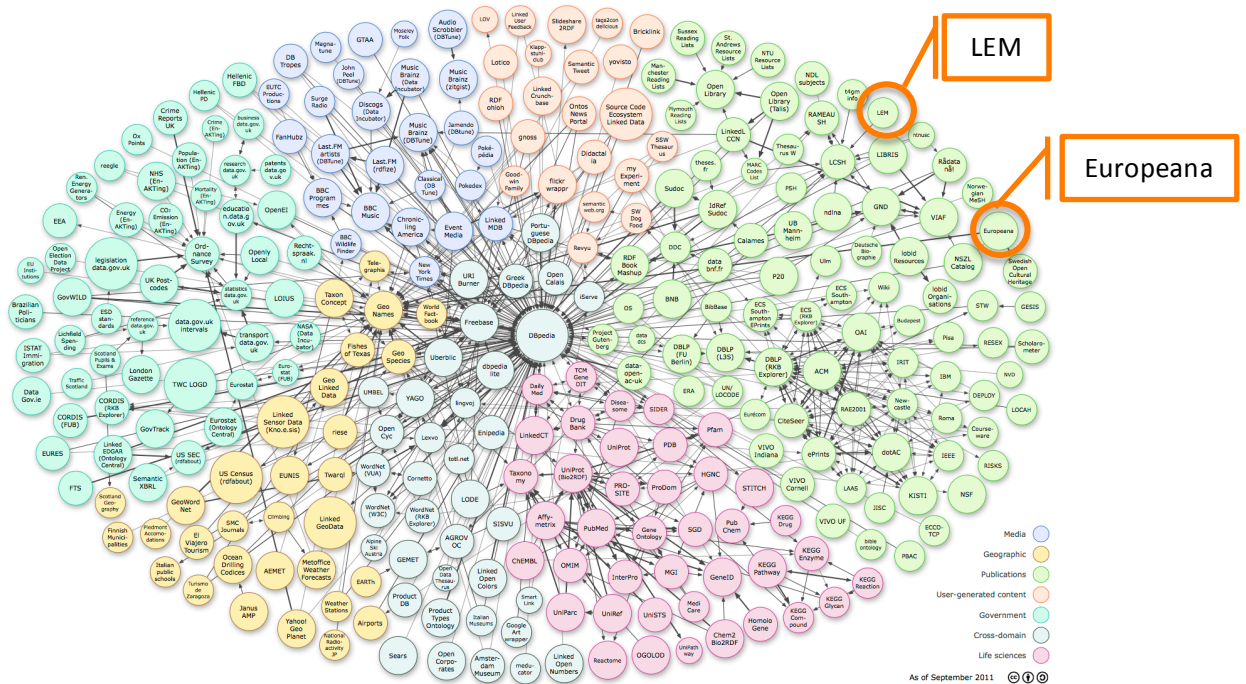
LEM

Europeana

DBpedia

Freebase

Geo Names

URI Burner

Greek DBpedia

Open Calais

iServe

dbpedia lite

Uberblic

YAGO

UMBEL

Open Cyc

lingvoj

Lexvo

LODE

SISVU

Linked MDB

Event Media

Chronicling America

New York Times

BBC Music

BBC Programmes

BBC Wildlife Finder

Last.FM (rdfize)

Last.FM artists (DBTune)

FanHubz

Surge Radio

John Peel (DBTune)

Magnatune

Moseley Folk

Audio Scrobbler (DBTune)

Music Brainz (zitgist)

Music Brainz (Data Incubator)

Music Brainz (DBTune)

Jamendo (DBtune)

Discogs (Data Incubator)

DB Tropes

GTAA

EUTC Productions

Classical (DB Tune)

Pokedex

Poképédia

Portuguese DBpedia

Revyu

flickr wrappr

Didactalia

gnoss

Ontos News Portal

Source Code Ecosystem Linked Data

Semantic Tweet

Slideshare 2RDF

tags2con delicious

yovisto

Brickllink

Klappstuhlclub

Linked Crunchbase

RDF ohloh

Lotico

LOV

Linked User Feedback

Goodwin Family

my Experiment

SW Dog Food

semantic web.org

SSW Thesaurus

Sussex Reading Lists

St. Andrews Resource Lists

Manchester Reading Lists

Plymouth Reading Lists

NTU Resource Lists

Open Library

Open Library (Talis)

LinkedL CCN

theses.fr

MARC Codes List

Thesaurus W

RAMEAU SH

NDL subjects

t4gm info

LEM

ntnusc

LCSH

LIBRIS

Rådata nå!

Norwegian MeSH

GND

VIAF

Europeana

Swedish Open Cultural Heritage

NSZL Catalog

lobid Resources

lobid Organisations

Deutsche Biographie

Ulm

PSH

ndlna

UB Mannheim

IdRef Sudoc

Sudoc

Calames

data bnf.fr

DDC

RDF Book Mashup

BNB

P20

Wiki

ECS Southampton

ECS (RKB Explorer)

ECS Southampton EPrints

BibBase

OS

Project Gutenberg

data dcs

DBLP (FU Berlin)

DBLP (L3S)

DBLP (RKB Explorer)

data-open-ac-uk

UN/LOCODE

ERA

ACM

OAI

Budapest

STW

GESIS

Pisa

RESEX

Scholarometer

IRIT

IBM

NVD

DEPLOY

LOCAH

RAE2001

Newcastle

Roma

Courseware

CiteSeer

Eurecom

VIVO Indiana

ePrints

dotAC

IEEE

RISKS

VIVO Cornell

LAAS

KISTI

NSF

JISC

VIVO UF

ECCO-TCP

bible ontology

PBAC

TCM Gene DIT

Daily Med

Diseasome

SIDER

Drug Bank

LinkedCT

Enipedia

UniProt

PDB

Pfam

Taxonomy

UniProt (Bio2RDF)

PROSITE

ProDom

HGNC

STITCH

Affymetrix

PubMed

Gene Ontology

SGD

Pub Chem

KEGG Drug

ChEMBL

OMIM

InterPro

MGI

GeneID

KEGG Pathway

KEGG Enzyme

KEGG Reaction

KEGG Glycan

KEGG Compound

UniParc

UniRef

UniSTS

Medi Care

Homolo Gene

Chem2 Bio2RDF

OGOLOD

UniPath way

Reactome

Linked Open Numbers

medu-cator

Amsterdam Museum

Open Corporates

Google Art wrapper

Smart Link

Italian Museums

Product Types Ontology

Linked Open Colors

Open Data Thesaurus

AGROV OC

GEMET

Product DB

Sears

tcdl.net

Cornetto

WordNet (VUA)

WordNet (W3C)

WordNet (RKB Explorer)

Alpine Ski Austria

EARTh

Airports

Weather Stations

National Radioactivity JP

Metoffice Weather Forecasts

Linked GeoData

Twarql

riese

Geo Linked Data

Geo Species

Fishes of Texas

Taxon Concept

World Factbook

Telegraphis

EUNIS

Linked Sensor Data (Kno.e.sis)

US Census (rdfabout)

AEMET

Yahoo! Geo Planet

Janus AMP

Ocean Drilling Codices

Climbing

SMC Journals

El Viajero Tourism

Italian public schools

Turismo de Zaragoza

Piedmont Accomodations

GeoWord Net

Scotland Geography

Finnish Municipalities

Eurostat (Ontology Central)

Eurostat

Eurostat (FUB)

NASA (Data Incubator)

transport data.gov.uk

LOIUS

Openly Local

Rechtspraak.nl

OpenEI

education.data.gov.uk

statistics data.gov.uk

Ordnance Survey

TWC LOGD

data.gov.uk intervals

legislation data.gov.uk

UK Postcodes

GovWILD

Brazilian Politicians

ESD standards

reference data.gov.uk

Lichfield Spending

Scotland Pupils & Exams

London Gazette

ISTAT Immigration

Traffic Scotland

Data Gov.ie

CORDIS (RKB Explorer)

CORDIS (FUB)

GovTrack

EURES

Linked EDGAR (Ontology Central)

US SEC (rdfabout)

Semantic XBRL

FTS

EU Institutions

Open Election Data Project

EEA

Energy (En-AKTing)

CO2 Emission (En-AKTing)

Mortality (En-AKTing)

Population (En-AKTing)

Crime (En-AKTing)

NHS (En-AKTing)

Ren. Energy Generators

reegle

Ox Points

Crime Reports UK

Hellenic PD

Hellenic FBD

business data.gov.uk

research data.gov.uk

patents data.gov.uk

Media

Geographic

Publications

User-generated content

Government

Cross-domain

Life sciences

As of September 2011